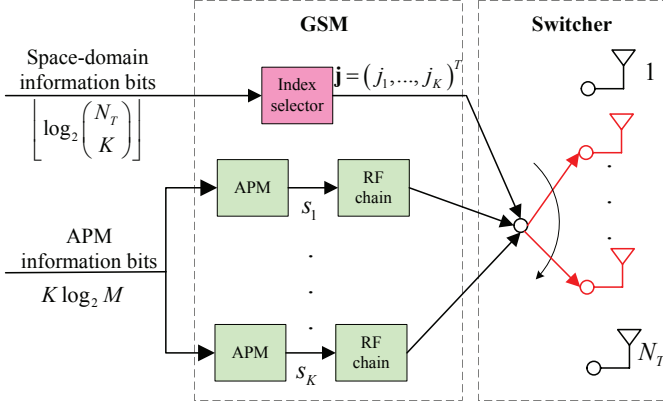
GSM

Switcher

Space-domain information bits

$\left\lfloor \log_2 \binom{N_T}{K} \right\rfloor$

Index selector

$\mathbf{j} = (j_1, ..., j_K)^T$

1

APM

$s_1$

RF chain

APM information bits

$K \log_2 M$

APM

$s_K$

RF chain

$N_T$